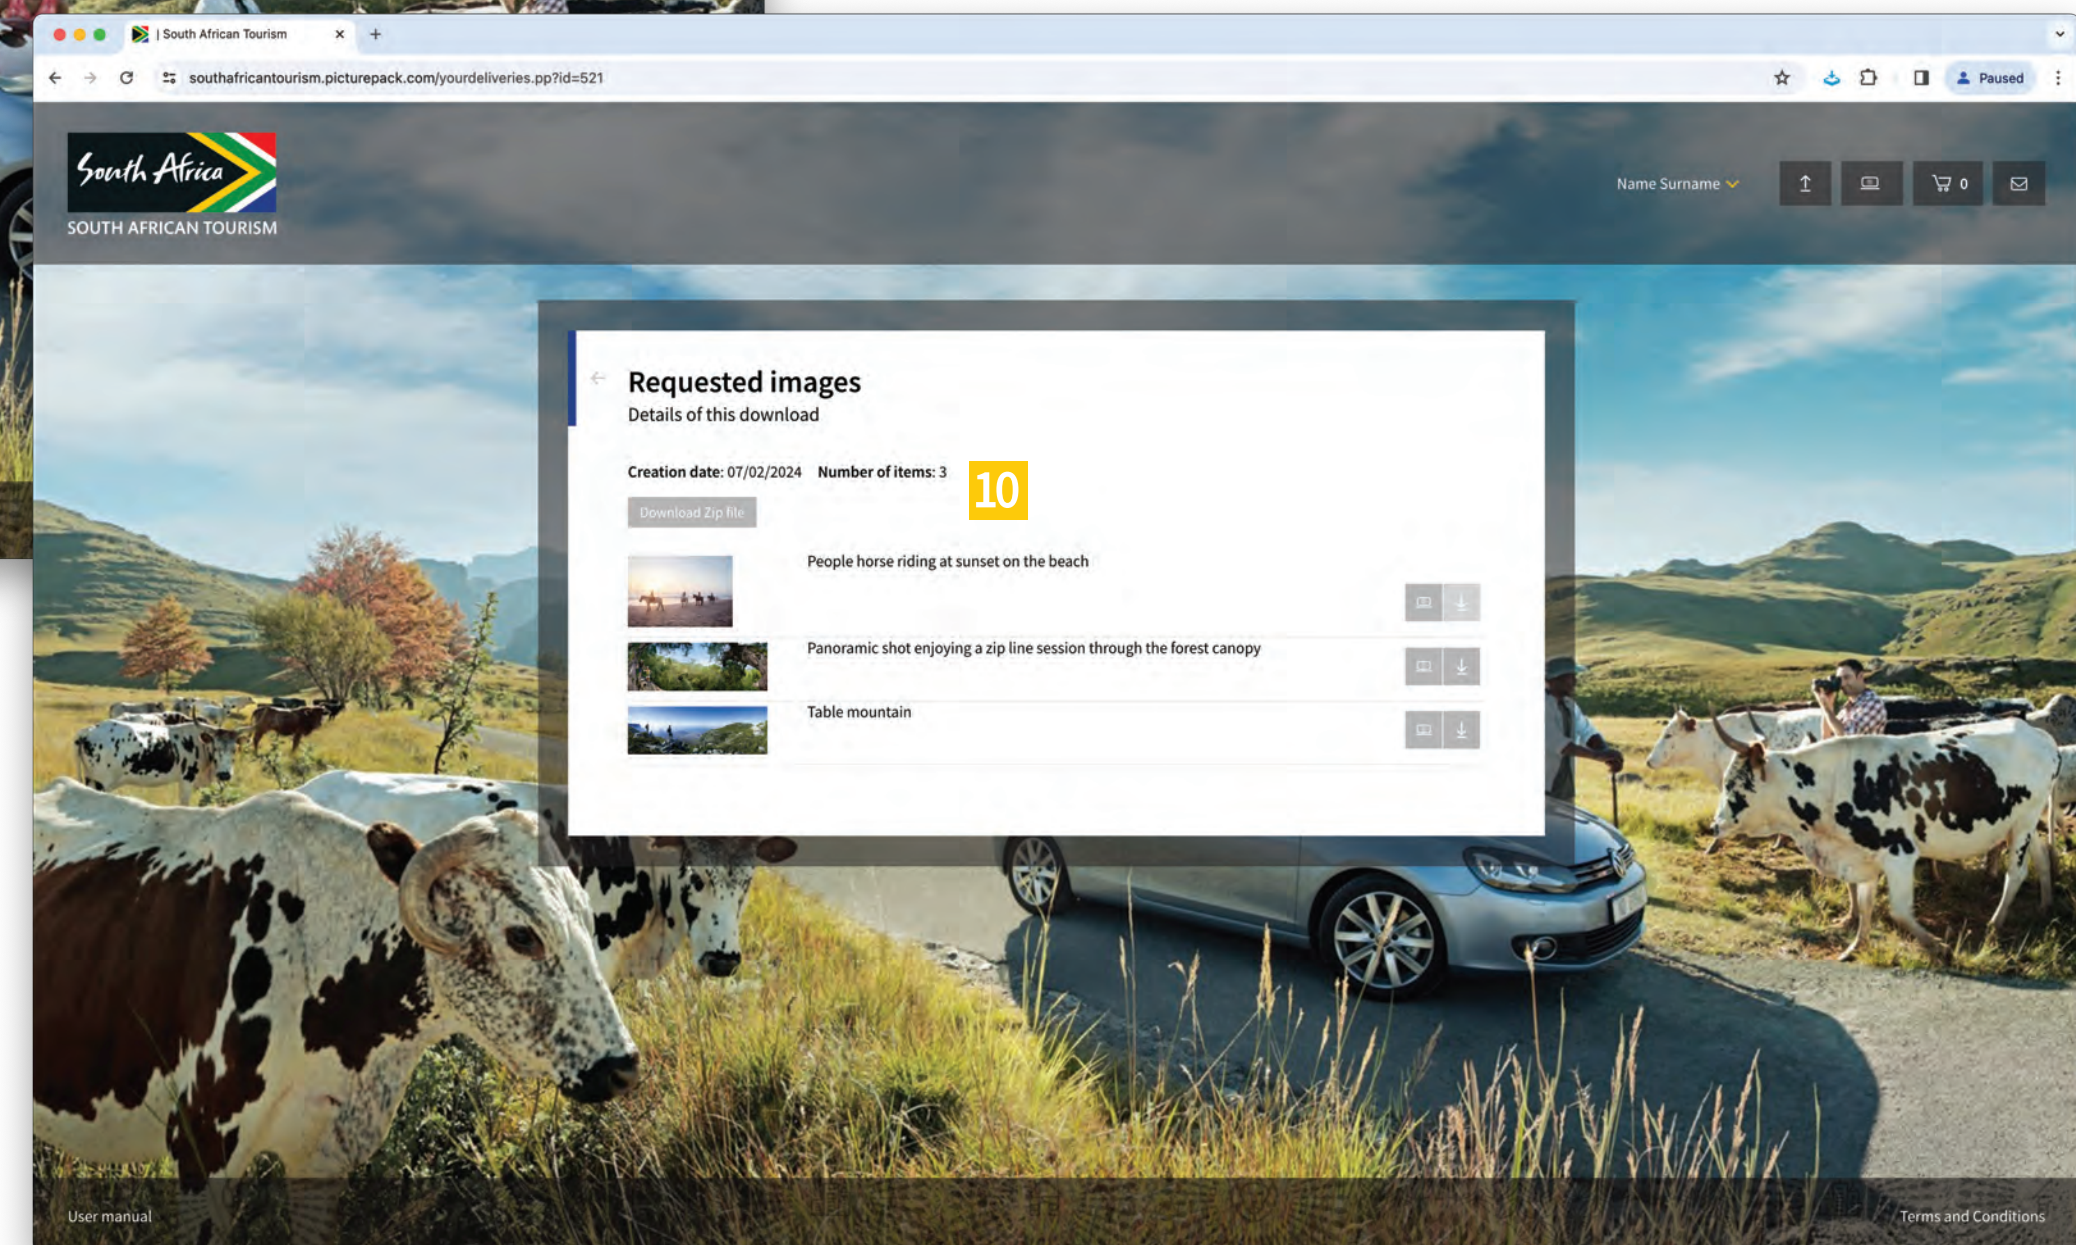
| South African Tourism
southafricantourism.picturepack.com/yourdeliveries.pp?id=521
Paused

South Africa
SOUTH AFRICAN TOURISM

Name Surname
0

Requested images
Details of this download

Creation date: 07/02/2024 Number of items: 3

10

Download Zip file

People horse riding at sunset on the beach

Panoramic shot enjoying a zip line session through the forest canopy

Table mountain

User manual

Terms and Conditions